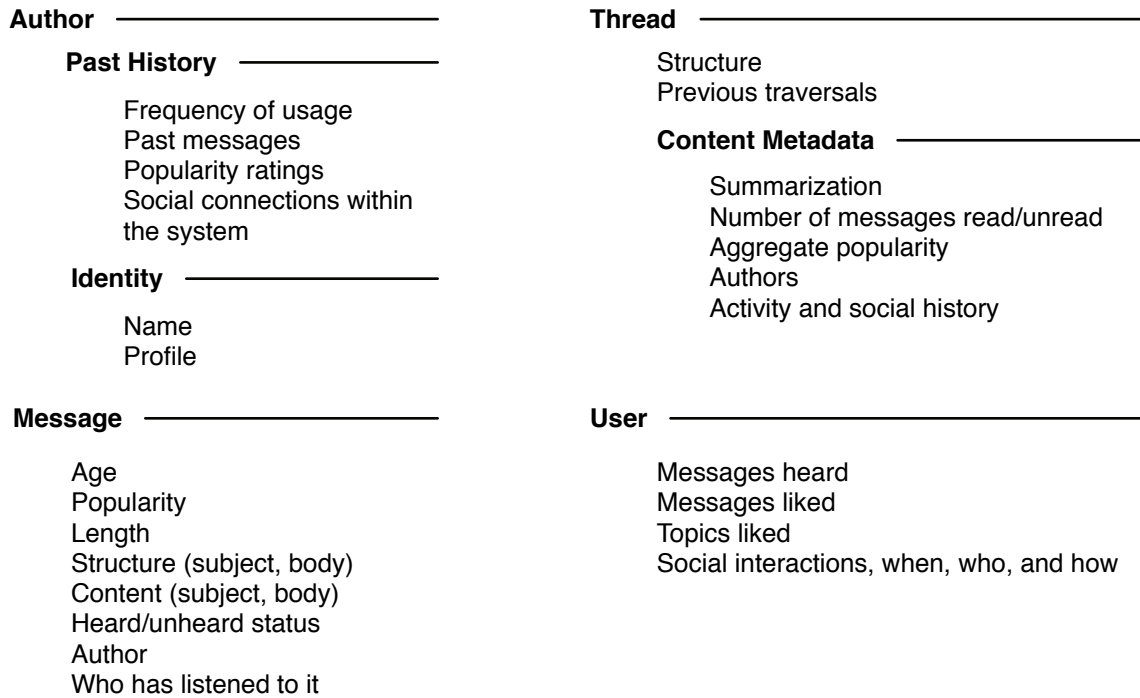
Author

Past History

Frequency of usage
Past messages
Popularity ratings
Social connections within the system

Identity

Name
Profile

Message

Age
Popularity
Length
Structure (subject, body)
Content (subject, body)
Heard/unheard status
Author
Who has listened to it

Thread

Structure
Previous traversals

Content Metadata

Summarization
Number of messages read/unread
Aggregate popularity
Authors
Activity and social history

User

Messages heard
Messages liked
Topics liked
Social interactions, when, who, and how